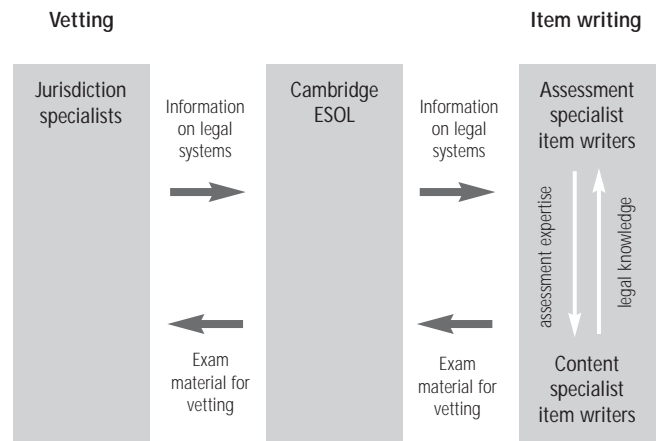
Vetting

Item writing

Jurisdiction specialists

Information on legal systems

Cambridge ESOL

Information on legal systems

Assessment specialist item writers

assessment expertise

legal knowledge

Exam material for vetting

Exam material for vetting

Content specialist item writers